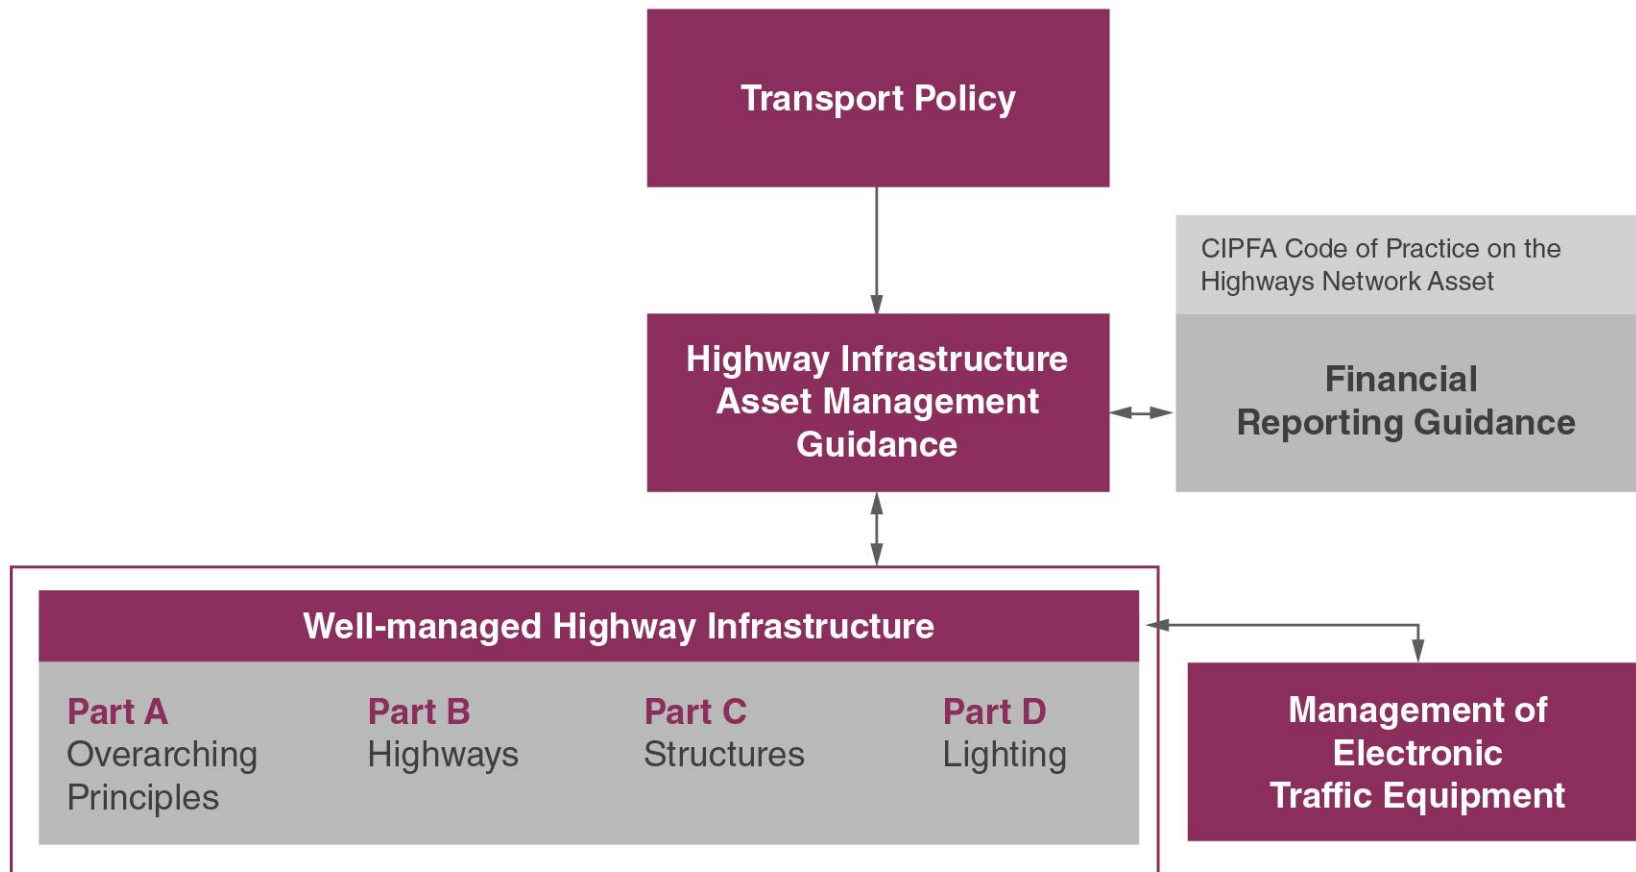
Transport Policy

CIPFA Code of Practice on the Highways Network Asset

Highway Infrastructure Asset Management Guidance

Financial Reporting Guidance

Well-managed Highway Infrastructure

Part A
Overarching Principles

Part B
Highways

Part C
Structures

Part D
Lighting

Management of Electronic Traffic Equipment